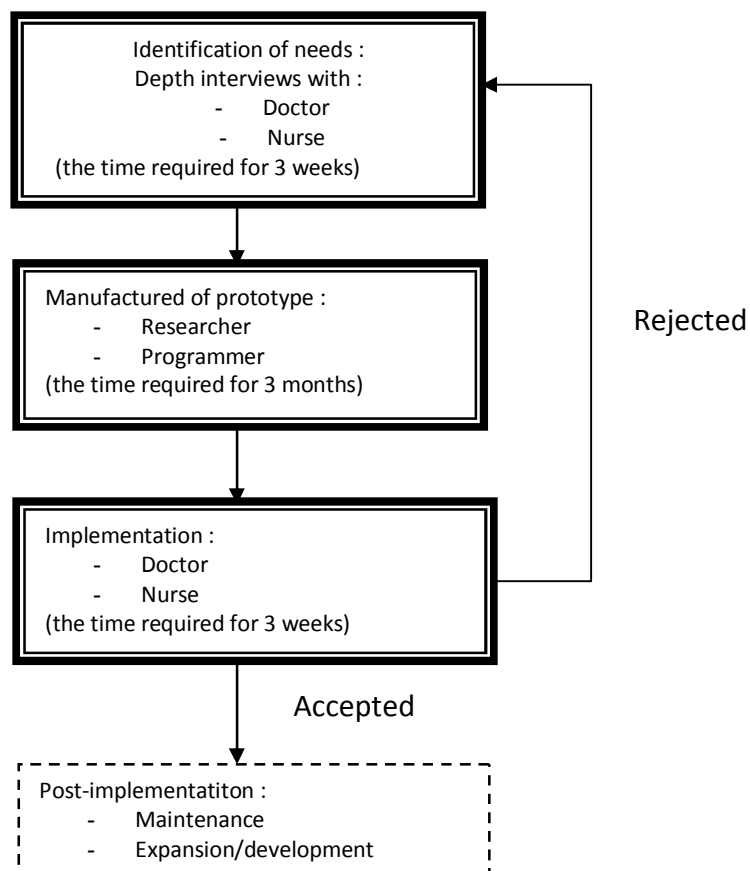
Identification of needs :
Depth interviews with :
- Doctor
- Nurse
(the time required for 3 weeks)

Manufactured of prototype :
- Researcher
- Programmer
(the time required for 3 months)

Rejected

Implementation :
- Doctor
- Nurse
(the time required for 3 weeks)

Accepted

Post-implementatiton :
- Maintenance
- Expansion/development